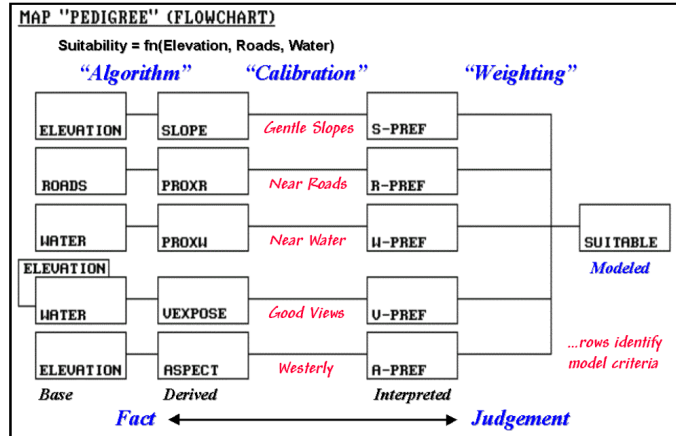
MAP "PEDIGREE" (FLOWCHART)

Suitability = fn(Elevation, Roads, Water)

"Algorithm" "Calibration" "Weighting"

ELEVATION SLOPE Gentle Slopes S-PREF

ROADS PROXR Near Roads R-PREF

WATER PROXW Near Water W-PREF SUITABLE

Modeled

ELEVATION

WATER VEXPOSE Good Views V-PREF

...rows identify model criteria

ELEVATION ASPECT Westerly A-PREF

Base Derived Interpreted

Fact Judgement